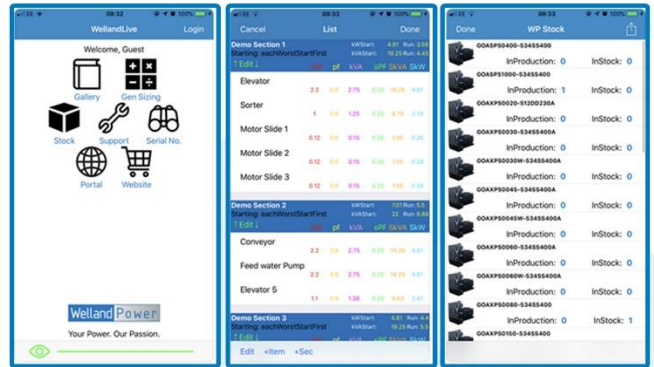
EE 09:32 100%
WellandLive
Login
Welcome, Guest
Gallery
Gen Sizing
Stock
Support
Serial No.
Portal
Website
Welland Power
Your Power. Our Passion.

EE 09:33 100%
Cancel
List
Done
Demo Section 1
kWStart: 4.81 Run: 3.56
Starting: eachWorstStartFirst
kVAStart: 18.20 Run: 4.45
↑Edit↓
pf kVA sPF SkVA SkW
Elevator
2.2 0.8 2.75 0.25 19.25 4.81
Sorter
1 0.8 1.25 0.25 8.75 2.19
Motor Slide 1
0.12 0.8 0.15 0.25 1.05 0.26
Motor Slide 2
0.12 0.8 0.15 0.25 1.05 0.26
Motor Slide 3
0.12 0.8 0.15 0.25 1.05 0.26
Demo Section 2
kWStart: 7.01 Run: 5.5
Starting: eachWorstStartFirst
kVAStart: 22 Run: 6.88
↑Edit↓
pf kVA sPF SkVA SkW
Conveyor
2.2 0.8 2.75 0.25 19.25 4.81
Feed water Pump
2.2 0.8 2.75 0.25 19.25 4.81
Elevator 5
1.1 0.8 1.38 0.25 9.63 2.41
Demo Section 3
kWStart: 4.81 Run: 4.4
Starting: eachWorstStartFirst
kVAStart: 19.25 Run: 5.5
Edit +Item +Sec

EE 09:32 100%
Done
WP Stock
GOAXPS0400-S34SS400
InProduction: 0 InStock: 0
GOAXPS1000-S34SS400
InProduction: 1 InStock: 0
GOAXPS0020-S120D230A
InProduction: 0 InStock: 0
GOAXPS0030-S34SS400A
InProduction: 0 InStock: 0
GOAXPS0030W-S34SS400A
InProduction: 0 InStock: 0
GOAXPS0045-S34SS400A
InProduction: 0 InStock: 0
GOAXPS0045W-S34SS400A
InProduction: 0 InStock: 0
GOAXPS0060-S34SS400A
InProduction: 0 InStock: 0
GOAXPS0060W-S34SS400A
InProduction: 0 InStock: 0
GOAXPS0080-S34SS400
InProduction: 0 InStock: 1
GOAXPS0150-S34SS400